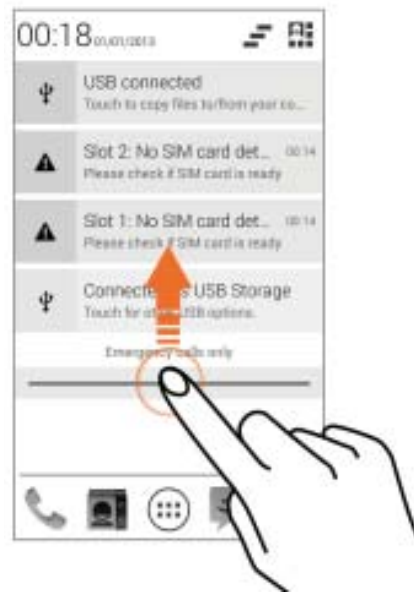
00:18 01/01/2013

USB connected
Touch to copy files to/from your co...

Slot 2: No SIM card det... 00:14
Please check if SIM card is ready

Slot 1: No SIM card det... 00:14
Please check if SIM card is ready

Connecte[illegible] USB Storage
Touch for o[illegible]USB options.

Emergency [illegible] only